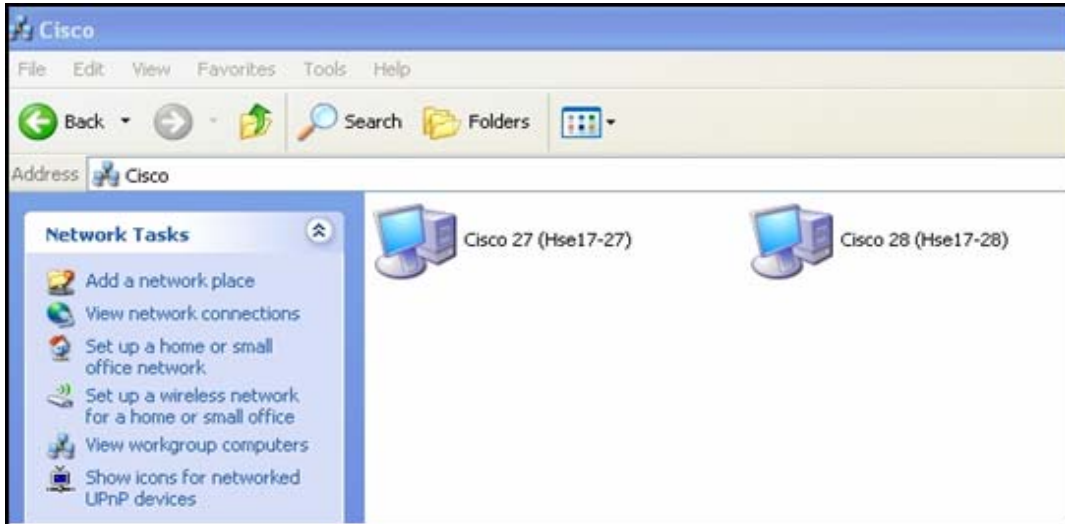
Cisco

File Edit View Favorites Tools Help

Back Search Folders

Address Cisco

Network Tasks

Add a network place
View network connections
Set up a home or small office network
Set up a wireless network for a home or small office
View workgroup computers
Show icons for networked UPnP devices

Cisco 27 (Hse17-27)

Cisco 28 (Hse17-28)